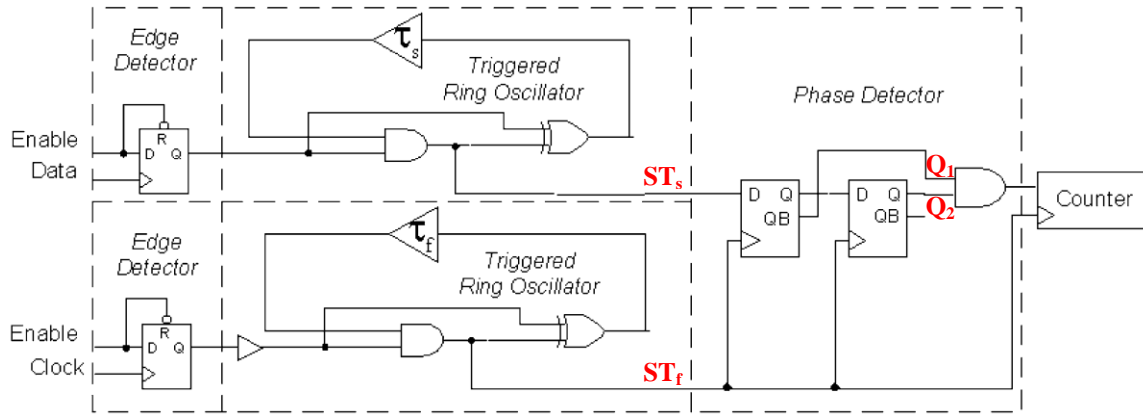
Edge Detector

$\tau_s$

Triggered Ring Oscillator

Phase Detector

Enable

Data

R

D Q

$ST_s$

$Q_1$

D Q

QB

D Q

QB

$Q_2$

Counter

Edge Detector

$\tau_f$

Triggered Ring Oscillator

Enable

Clock

R

D Q

$ST_f$